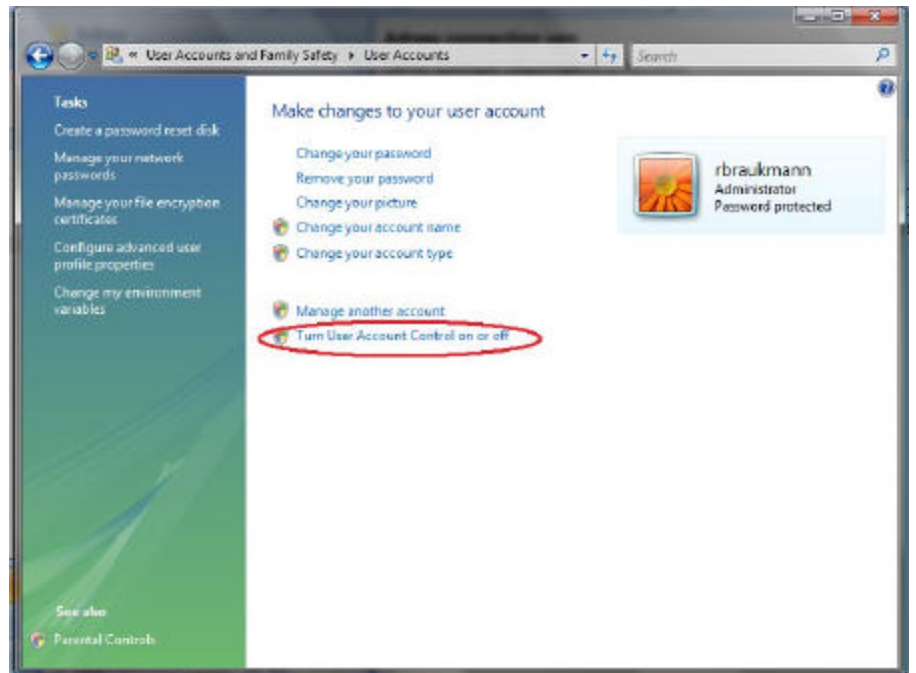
« User Accounts and Family Safety ▸ User Accounts

Search

Tasks

Create a password reset disk

Manage your network passwords

Manage your file encryption certificates

Configure advanced user profile properties

Change my environment variables

See also

Parental Controls

Make changes to your user account

Change your password

Remove your password

Change your picture

Change your account name

Change your account type

Manage another account

Turn User Account Control on or off

rbraukmann
Administrator
Password protected